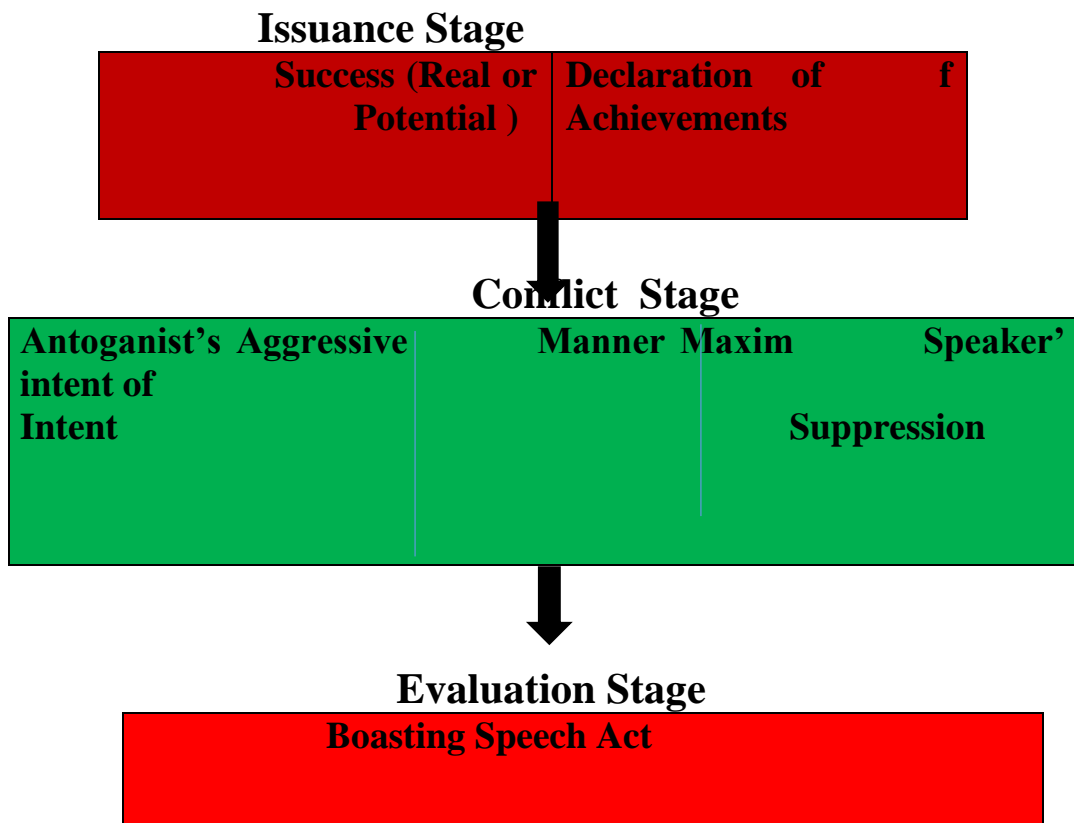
Issuance Stage

Success (Real or Potential )

Declaration of f Achievements

Conflict Stage

Antoganist's Aggressive intent of Intent

Manner Maxim

Speaker'

Suppression

Evaluation Stage

Boasting Speech Act